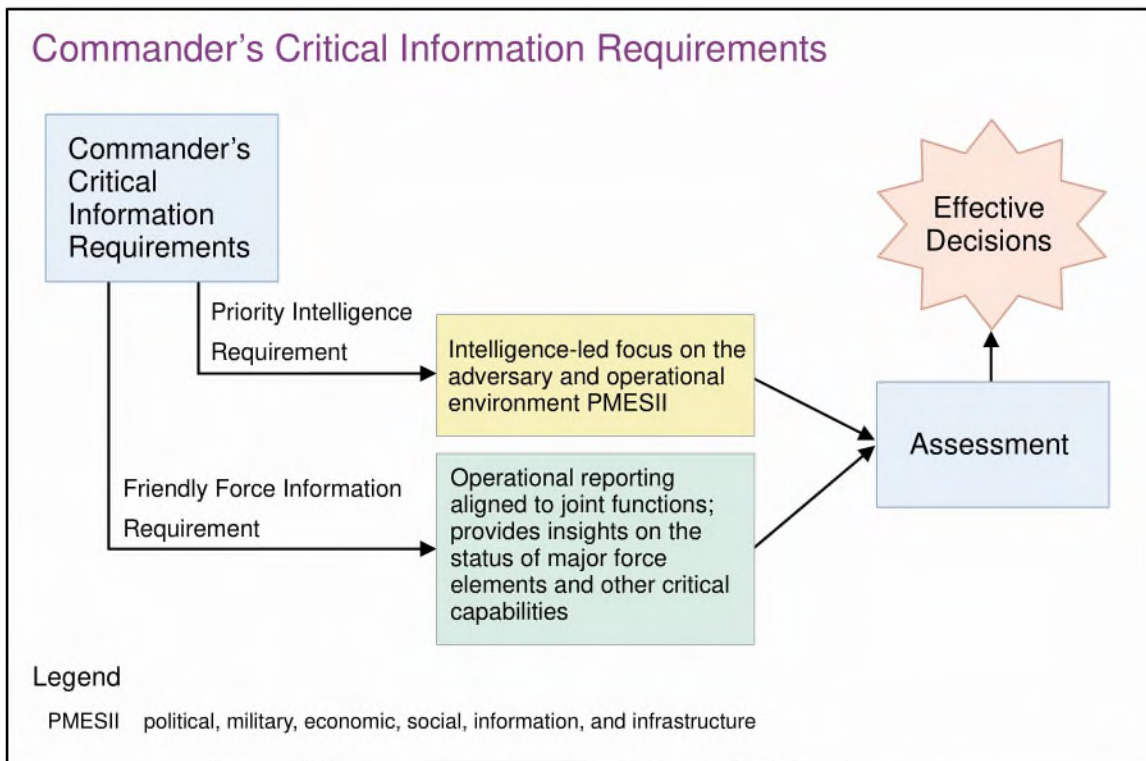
Commander's Critical Information Requirements

Commander's Critical Information Requirements

Priority Intelligence Requirement

Intelligence-led focus on the adversary and operational environment PMESII

Friendly Force Information Requirement

Operational reporting aligned to joint functions; provides insights on the status of major force elements and other critical capabilities

Assessment

Effective Decisions

Legend

PMESII political, military, economic, social, information, and infrastructure